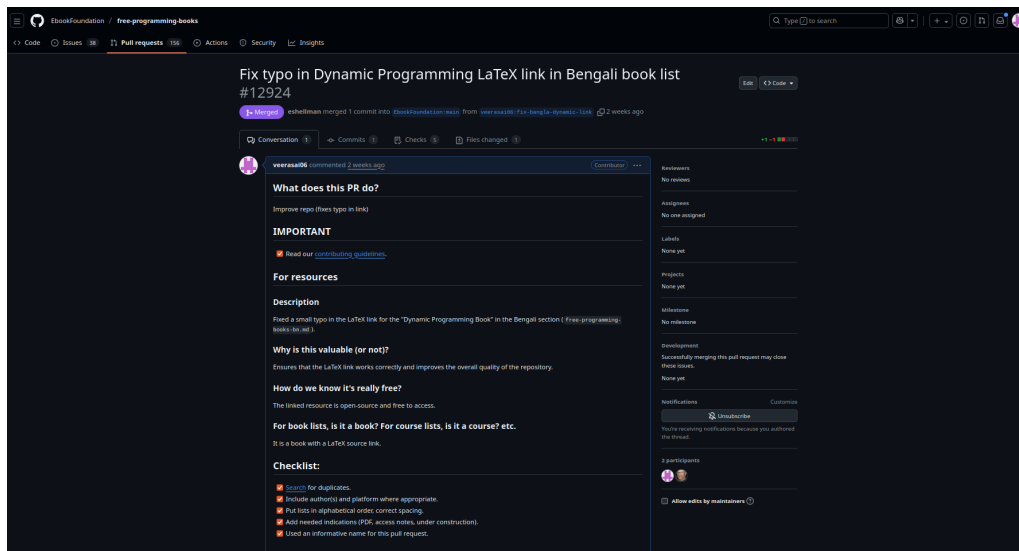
EbookFoundation / free-programming-books

Type / to search

Code Issues 38 Pull requests 156 Actions Security Insights

Fix typo in Dynamic Programming LaTeX link in Bengali book list #12924

Edit Code

Merged eshellman merged 1 commit into EbookFoundation:main from veerasai06:fix-bangla-dynamic-link 2 weeks ago

Conversation 1 Commits 1 Checks 1 Files changed 1

+1 −1

veerasai06 commented 2 weeks ago Contributor

What does this PR do?

Improve repo (fixes typo in link)

IMPORTANT

Read our contributing guidelines.

For resources

Description

Fixed a small typo in the LaTeX link for the "Dynamic Programming Book" in the Bengali section ( free-programming-books-bn.md ).

Why is this valuable (or not)?

Ensures that the LaTeX link works correctly and improves the overall quality of the repository.

How do we know it's really free?

The linked resource is open-source and free to access.

For book lists, is it a book? For course lists, is it a course? etc.

It is a book with a LaTeX source link.

Checklist:

Search for duplicates.
Include author(s) and platform where appropriate.
Put lists in alphabetical order, correct spacing.
Add needed indications (PDF, access notes, under construction).
Used an informative name for this pull request.

Reviewers
No reviews

Assignees
No one assigned

Labels
None yet

Projects
None yet

Milestone
No milestone

Development
Successfully merging this pull request may close these issues.
None yet

Notifications Customize
Unsubscribe
You're receiving notifications because you authored the thread.

2 participants

Allow edits by maintainers